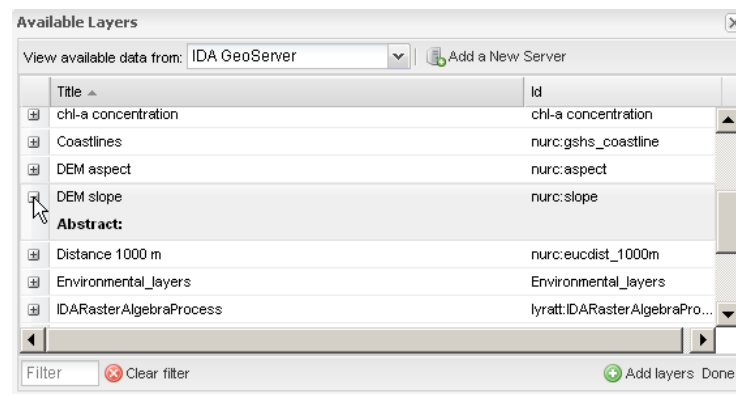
Available Layers

View available data from: IDA GeoServer | Add a New Server

| | Title | Id |
|---|---|---|
| ⊞ | chl-a concentration | chl-a concentration |
| ⊞ | Coastlines | nurc:gshs_coastline |
| ⊞ | DEM aspect | nurc:aspect |
| ⊟ | DEM slope | nurc:slope |
| | **Abstract:** | |
| ⊞ | Distance 1000 m | nurc:eucdist_1000m |
| ⊞ | Environmental_layers | Environmental_layers |
| ⊞ | IDARasterAlgebraProcess | lyratt:IDARasterAlgebraPro... |

Filter | Clear filter | Add layers | Done